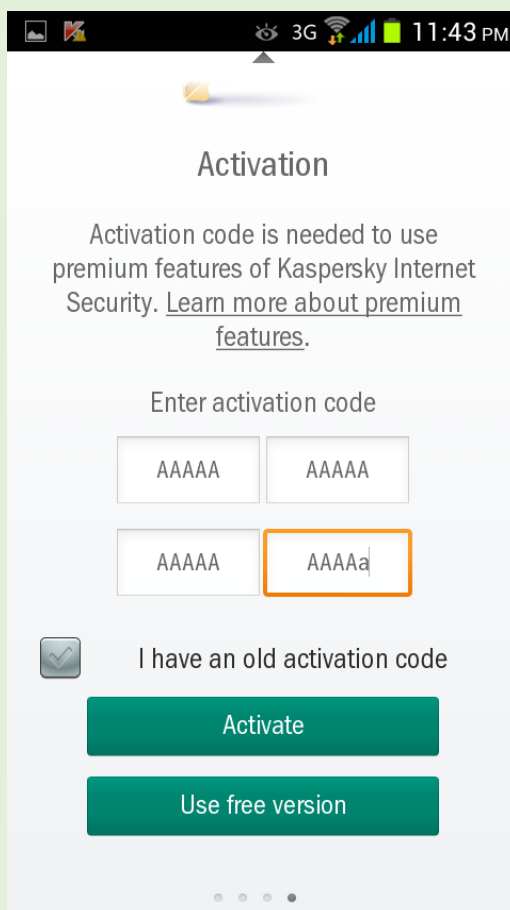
3G 11:43 PM

Activation

Activation code is needed to use premium features of Kaspersky Internet Security. Learn more about premium features.

Enter activation code

| AAAAA | AAAAA |
|---|---|
| AAAAA | AAAAa |

I have an old activation code

Activate

Use free version